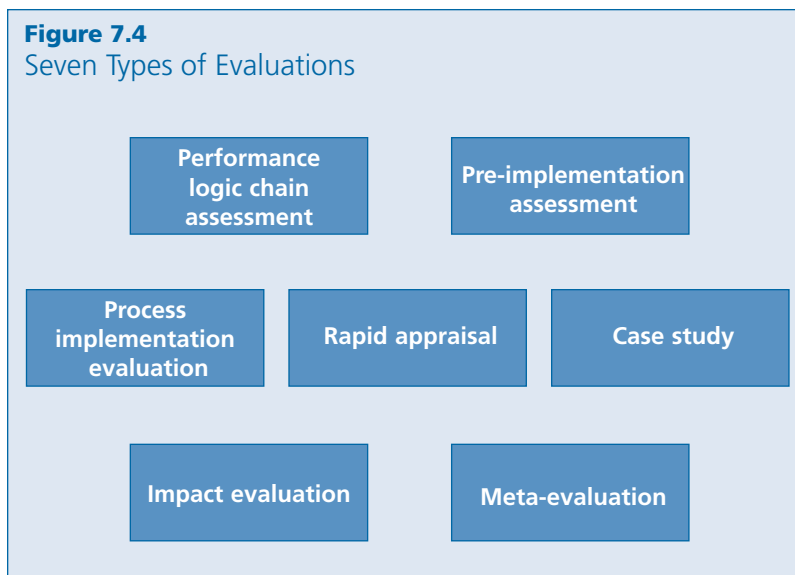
**Figure 7.4**
Seven Types of Evaluations

Performance logic chain assessment

Pre-implementation assessment

Process implementation evaluation

Rapid appraisal

Case study

Impact evaluation

Meta-evaluation